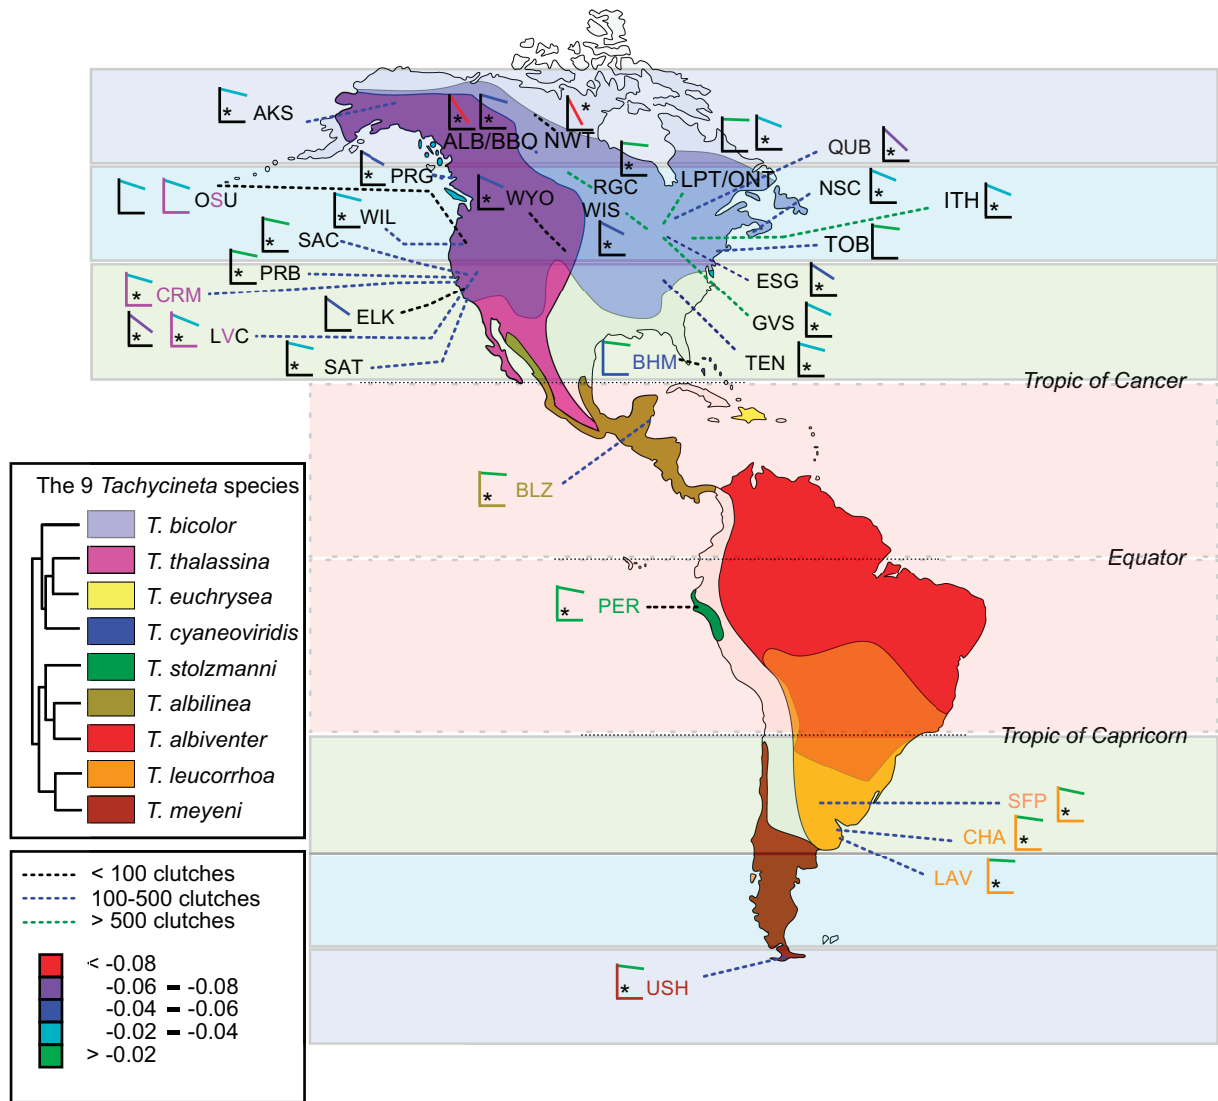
AKS
ALB/BBO
NWT
QUB
OSU
PRG
WYO
RGC
LPT/ONT
NSC
ITH
WIL
WIS
SAC
TOB
PRB
ESG
CRM
ELK
GVS
LVC
SAT
BHM
TEN
Tropic of Cancer
The 9 *Tachycineta* species
T. bicolor
T. thalassina
T. euchrysea
T. cyaneoviridis
T. stolzmanni
T. albilinea
T. albiventer
T. leucorrhoa
T. meyeni
BLZ
Equator
PER
Tropic of Capricorn
SFP
CHA
LAV
USH
< 100 clutches
100-500 clutches
> 500 clutches
< -0.08
-0.06 – -0.08
-0.04 – -0.06
-0.02 – -0.04
> -0.02